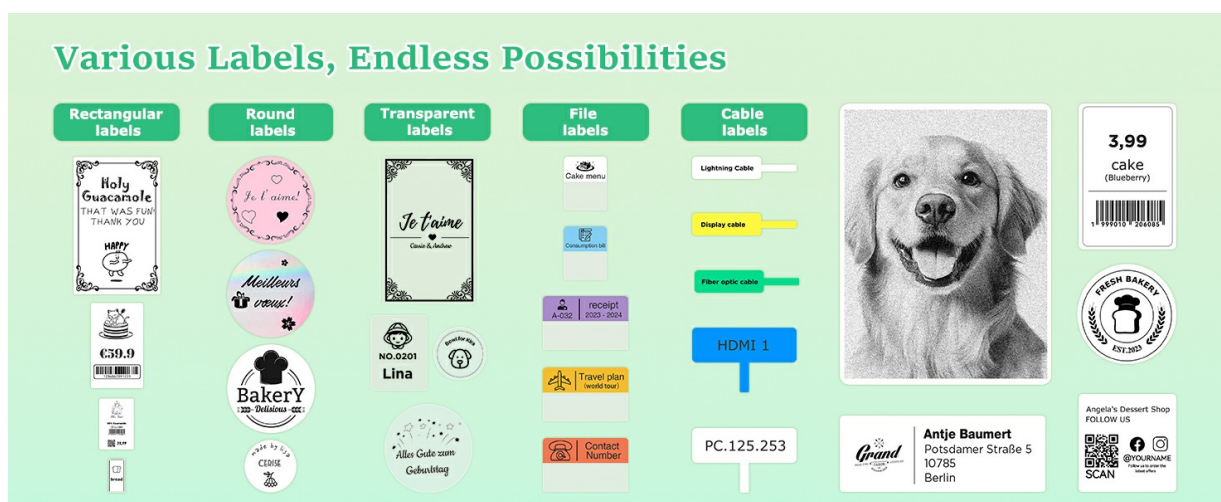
Various Labels, Endless Possibilities

Rectangular labels

Holy Guacamole
THAT WAS FUN
THANK YOU
HAPPY

€39.9

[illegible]

bread

Round labels

Je t'aime!

Meilleurs vœux!

BakerY
Delisious

made by lily
CERISE

Transparent labels

Je t'aime
Cassie & Andrew

NO.0201
Lina

Bowl for Lisa

Alles Gute zum Geburtstag

File labels

Cake menu

Consumption bill

A-032
receipt
2023 - 2024

Travel plan
(world tour)

Contact Number

Cable labels

Lightning Cable

Display cable

Fiber optic cable

HDMI 1

PC.125.253

3,99
cake
(Blueberry)
1 999010 206085

FRESH BAKERY
EST.2023

Grand
Antje Baumert
Potsdamer Straße 5
10785
Berlin

Angela's Dessert Shop
FOLLOW US
@YOURNAME
Follow us to order the latest offers
SCAN